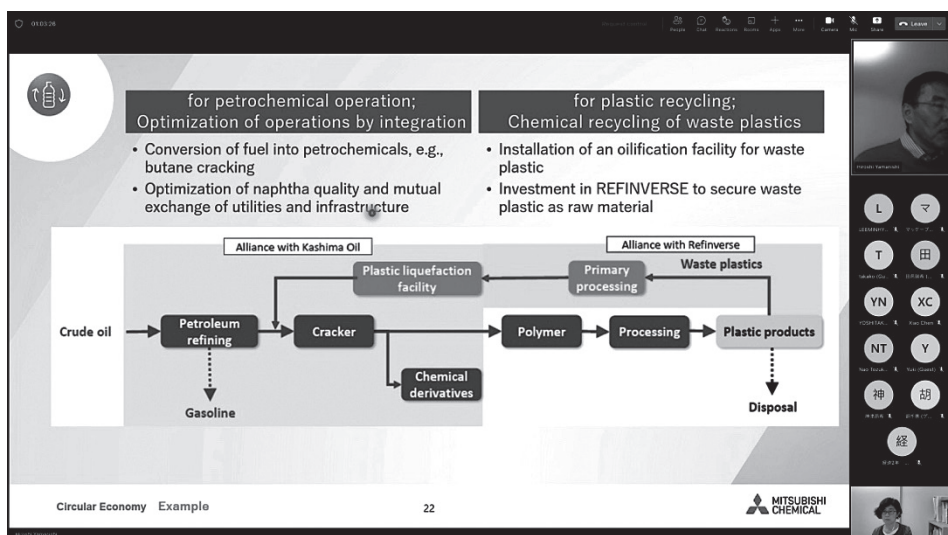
01:03:28

People Chat Reactions Rooms Apps More Camera Mic Share Leave

for petrochemical operation;
Optimization of operations by integration

• Conversion of fuel into petrochemicals, e.g., butane cracking
• Optimization of naphtha quality and mutual exchange of utilities and infrastructure

for plastic recycling;
Chemical recycling of waste plastics

• Installation of an oilification facility for waste plastic
• Investment in REFINVERSE to secure waste plastic as raw material

Alliance with Kashima Oil

Alliance with Refinverse

Plastic liquefaction facility

Primary processing

Waste plastics

Crude oil

Petroleum refining

Cracker

Polymer

Processing

Plastic products

Chemical derivatives

Gasoline

Disposal

Circular Economy Example

22

MITSUBISHI CHEMICAL

L
マ
T
田
YN
XC
NT
Y
神
胡
経